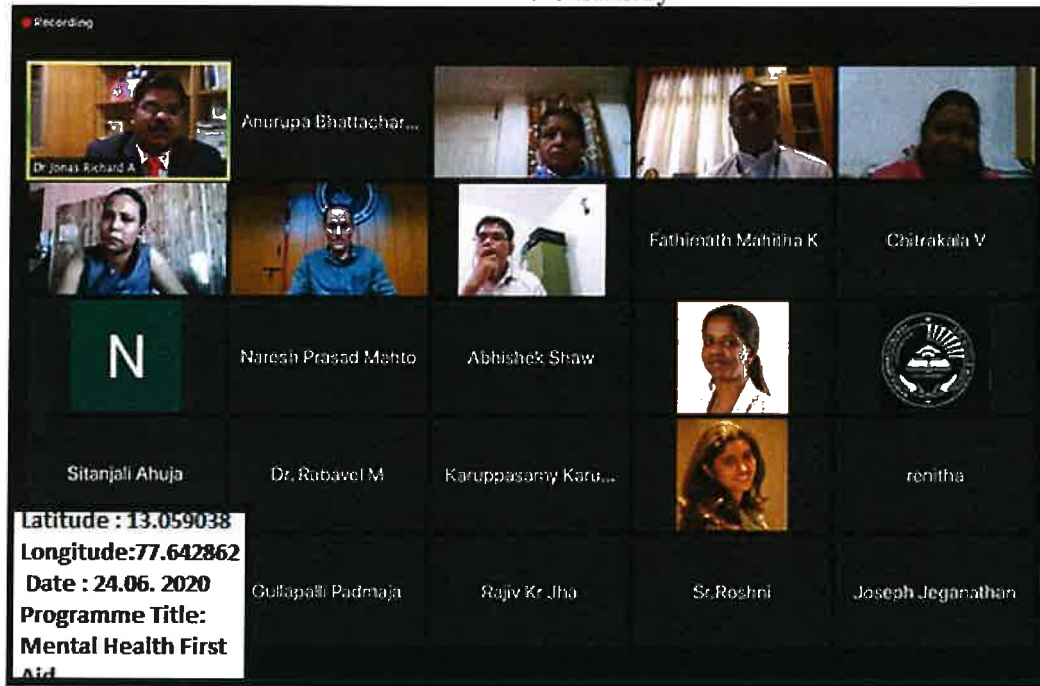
Recording

Dr Jonas Richard A

Anurupa Bhattachar...

Fathimath Mahitha K

Chitrakala V

N

Naresh Prasad Mahto

Abhishek Shaw

Sitanjali Ahuja

Dr. Rubavel M

Karuppasamy Karu...

renitha

Latitude : 13.059038
Longitude:77.642862
Date : 24.06. 2020
Programme Title: Mental Health First Aid

Gullapalli Padmaja

Rajiv Kr Jha

Sr.Roshni

Joseph Jeganathan